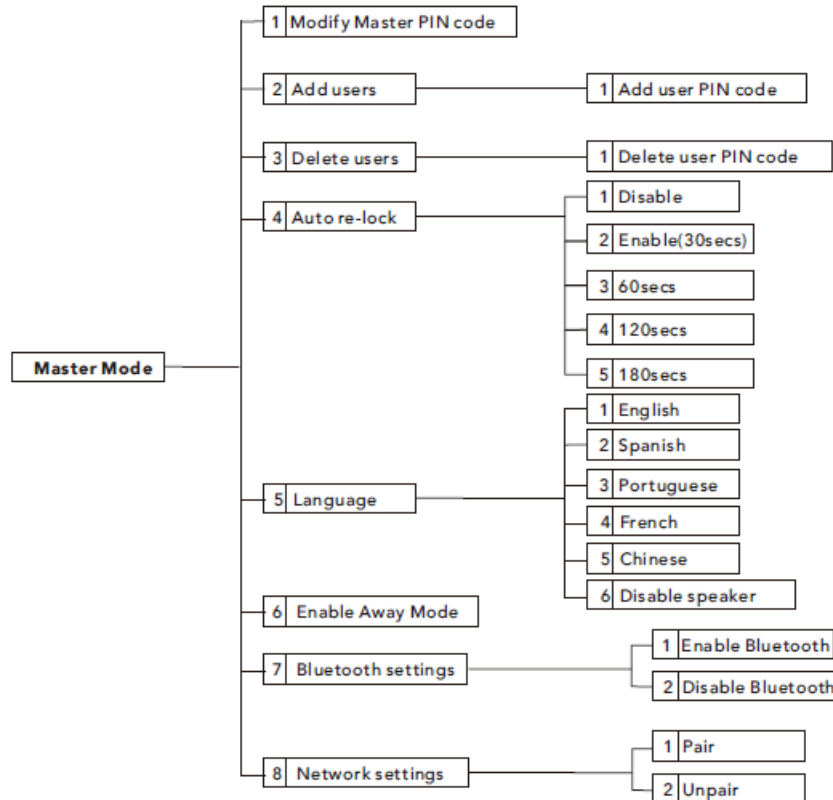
Master Mode

1 Modify Master PIN code

2 Add users
1 Add user PIN code

3 Delete users
1 Delete user PIN code

4 Auto re-lock
1 Disable
2 Enable(30secs)
3 60secs
4 120secs
5 180secs

5 Language
1 English
2 Spanish
3 Portuguese
4 French
5 Chinese
6 Disable speaker

6 Enable Away Mode

7 Bluetooth settings
1 Enable Bluetooth
2 Disable Bluetooth

8 Network settings
1 Pair
2 Unpair